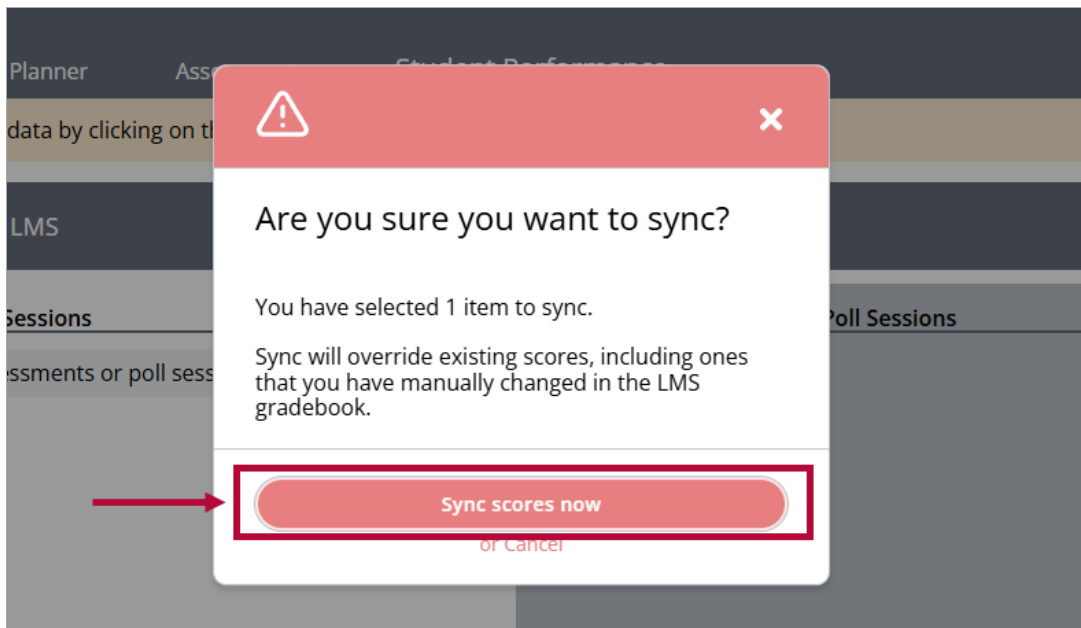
Planner Ass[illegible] Student Performance

data by clicking on th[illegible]

LMS

Sessions

essments or poll sess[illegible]

Poll Sessions

Are you sure you want to sync?

You have selected 1 item to sync.

Sync will override existing scores, including ones that you have manually changed in the LMS gradebook.

Sync scores now

or Cancel